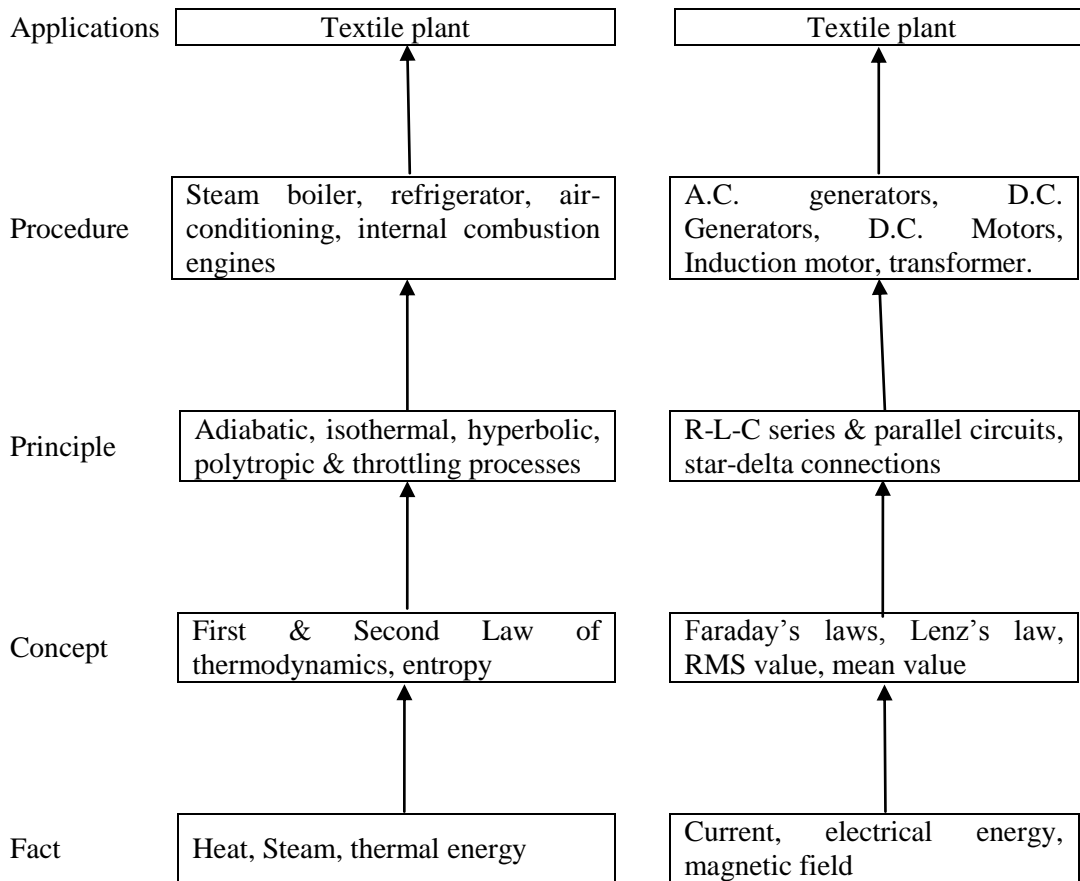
Applications

Textile plant

Textile plant

Procedure

Steam boiler, refrigerator, air-conditioning, internal combustion engines

A.C. generators, D.C. Generators, D.C. Motors, Induction motor, transformer.

Principle

Adiabatic, isothermal, hyperbolic, polytropic & throttling processes

R-L-C series & parallel circuits, star-delta connections

Concept

First & Second Law of thermodynamics, entropy

Faraday's laws, Lenz's law, RMS value, mean value

Fact

Heat, Steam, thermal energy

Current, electrical energy, magnetic field